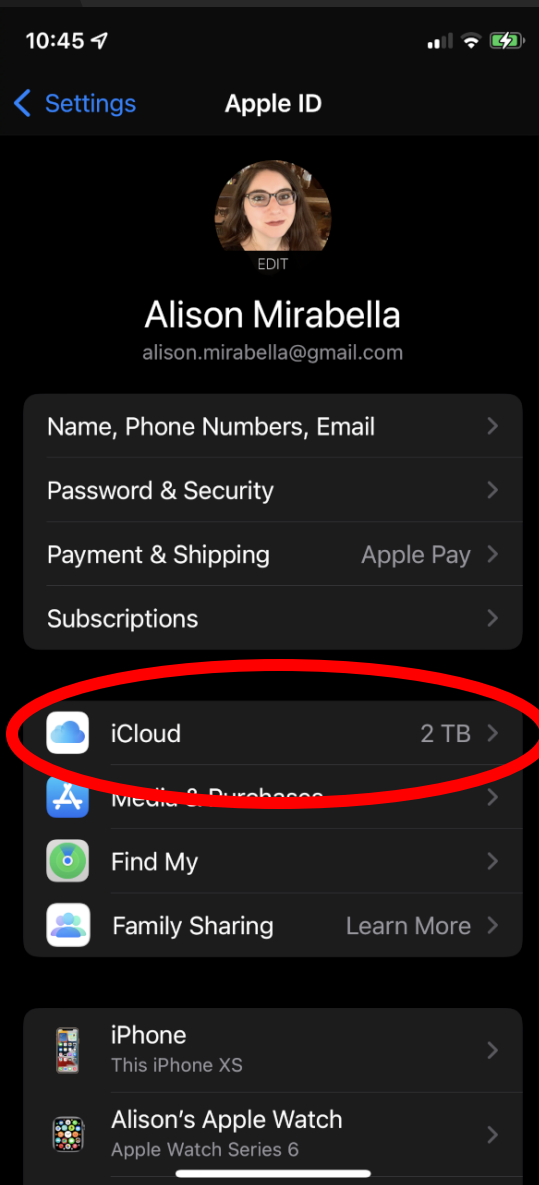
10:45

Settings Apple ID

EDIT

Alison Mirabella
alison.mirabella@gmail.com

Name, Phone Numbers, Email
Password & Security
Payment & Shipping Apple Pay
Subscriptions

iCloud 2 TB
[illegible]
Find My
Family Sharing Learn More

iPhone
This iPhone XS
Alison's Apple Watch
Apple Watch Series 6